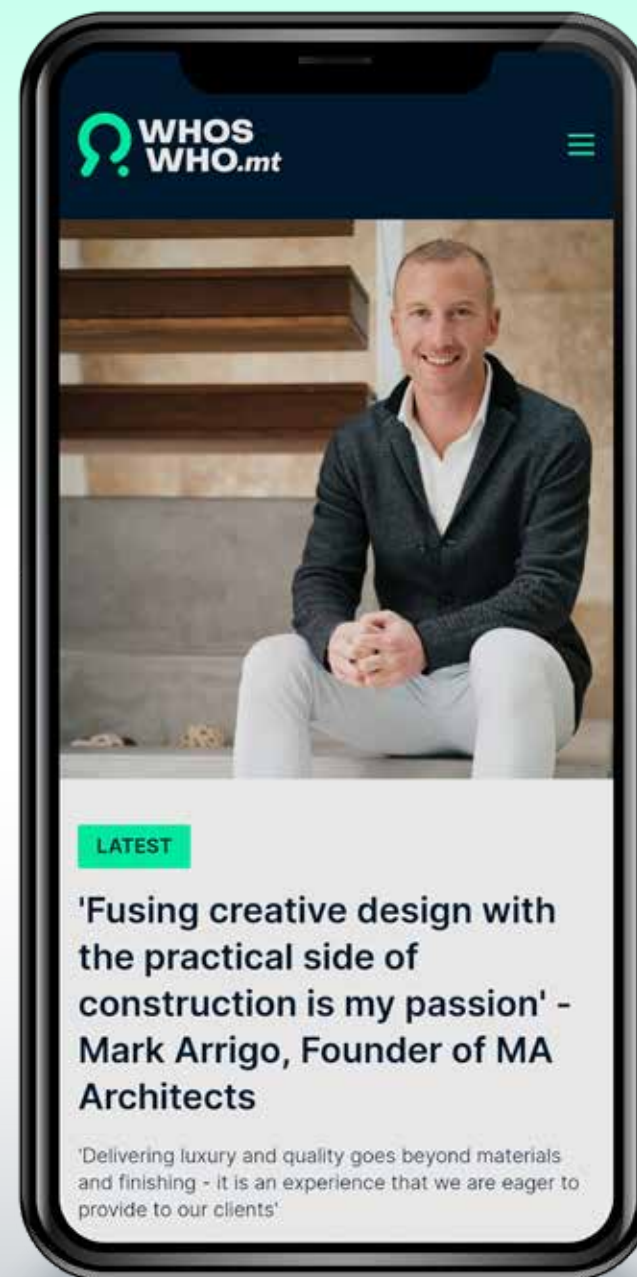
WHOS WHO.mt

LATEST

'Fusing creative design with the practical side of construction is my passion' - Mark Arrigo, Founder of MA Architects

'Delivering luxury and quality goes beyond materials and finishing - it is an experience that we are eager to provide to our clients'